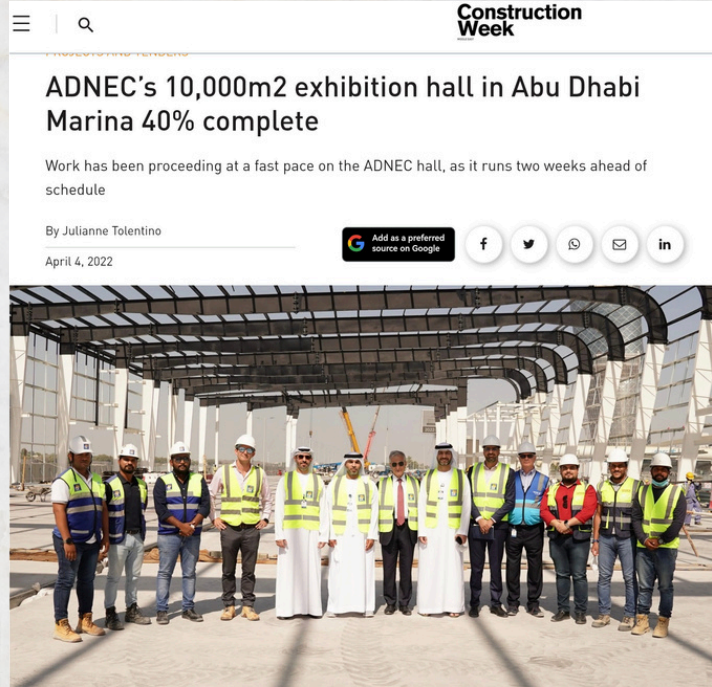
Construction Week

PROJECTS AND TENDERS

ADNEC's 10,000m2 exhibition hall in Abu Dhabi Marina 40% complete

Work has been proceeding at a fast pace on the ADNEC hall, as it runs two weeks ahead of schedule

By Julianne Tolentino

April 4, 2022

Add as a preferred source on Google